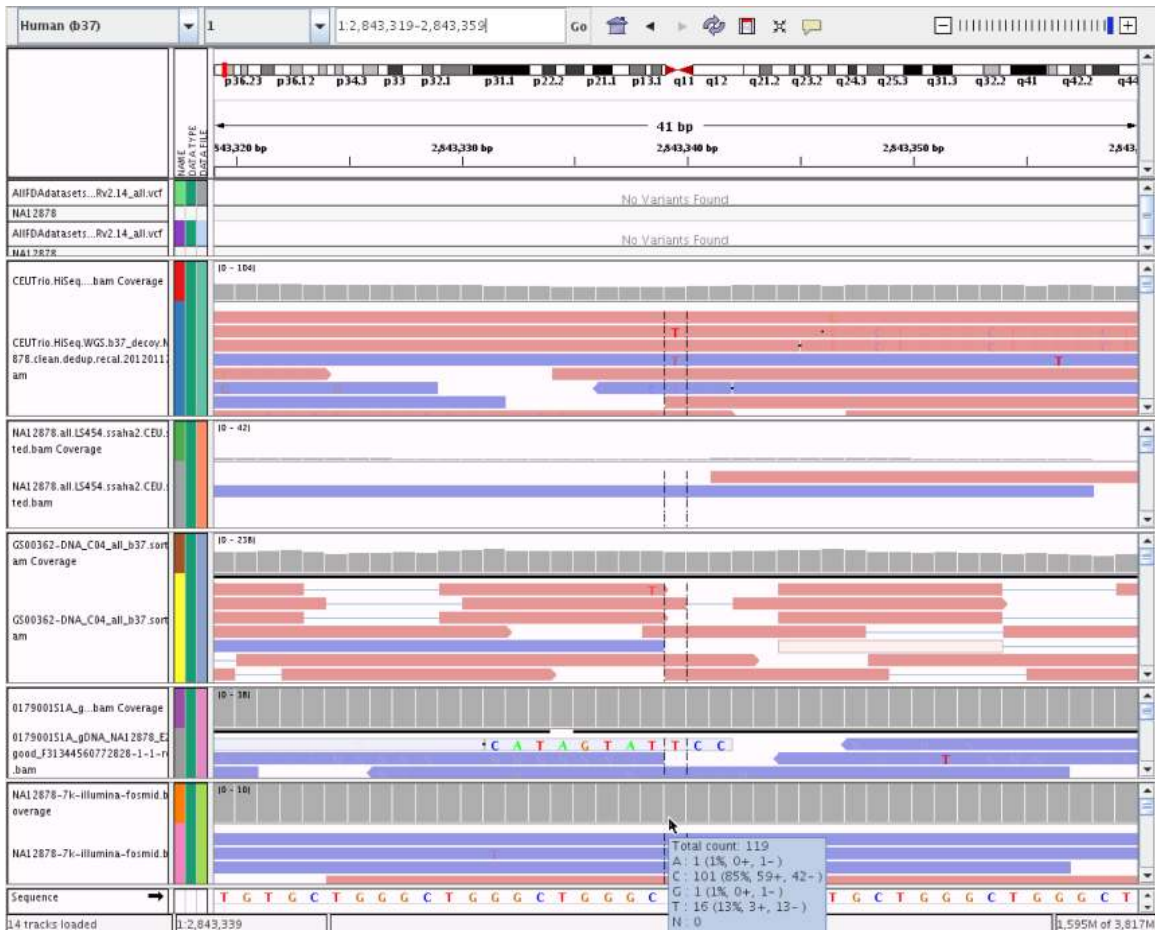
Human (b37)
1
1:2,843,319-2,843,359
Go

p36.23 p36.12 p34.3 p33 p32.1 p31.1 p22.2 p21.1 p13.1 q11 q12 q21.2 q23.2 q24.3 q25.3 q31.3 q32.2 q41 q42.2 q44

41 bp
843,320 bp 2,843,330 bp 2,843,340 bp 2,843,350 bp 2,843,

NAME DATA TYPE DATA FILE

AllFDAdatasets...Rv2.14_all.vcf
NA12878
AllFDAdatasets...Rv2.14_all.vcf
NA12878
No Variants Found
No Variants Found

CEUTrio.HiSeq....bam Coverage
[0 - 104]
CEUTrio.HiSeq.WGS.b37_decoy.N 878.clean.dedup.recal.2012011 am
T
T
T

NA12878.all.LS454.ssaha2.CEU. ted.bam Coverage
[0 - 42]
NA12878.all.LS454.ssaha2.CEU. ted.bam

GS00362-DNA_C04_all_b37.sort am Coverage
[0 - 238]
GS00362-DNA_C04_all_b37.sort am
T

0179001S1A_g...bam Coverage
[0 - 38]
0179001S1A_gDNA_NA12878_E good_F31344560772828-1-1-r .bam
C A T A G T A T T C C
T

NA12878-7k-illumina-fosmid.b overage
[0 - 10]
NA12878-7k-illumina-fosmid.b

Total count: 119
A : 1 (1%, 0+, 1- )
C : 101 (85%, 59+, 42- )
G : 1 (1%, 0+, 1- )
T : 16 (13%, 3+, 13- )
N : 0

Sequence
T G T G C T G G G C T G G G C T G G G C T G C T G G G C T G G G C T

14 tracks loaded
1:2,843,339
1,595M of 3,817M